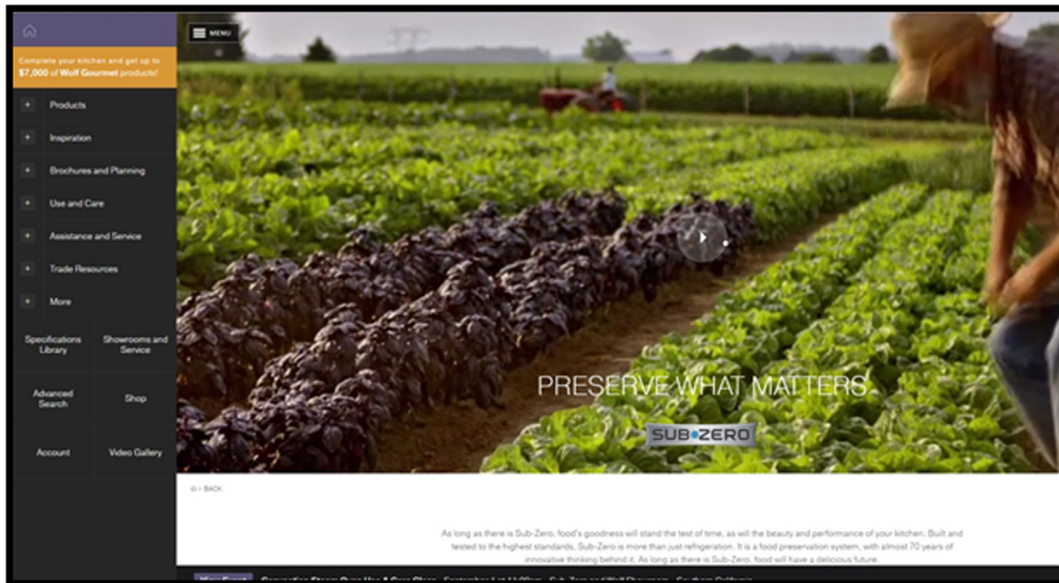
Complete your kitchen and get up to $7,000 of Wolf Gourmet products!

+ Products

+ Inspiration

+ Brochures and Planning

+ Use and Care

+ Assistance and Service

+ Trade Resources

+ More

Specifications Library

Showrooms and Service

Advanced Search

Shop

Account

Video Gallery

MENU

PRESERVE WHAT MATTERS

SUB-ZERO

< BACK

As long as there is Sub-Zero, food's goodness will stand the test of time, as will the beauty and performance of your kitchen. Built and tested to the highest standards, Sub-Zero is more than just refrigeration. It is a food preservation system, with almost 70 years of innovative thinking behind it. As long as there is Sub-Zero, food will have a delicious future.

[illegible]